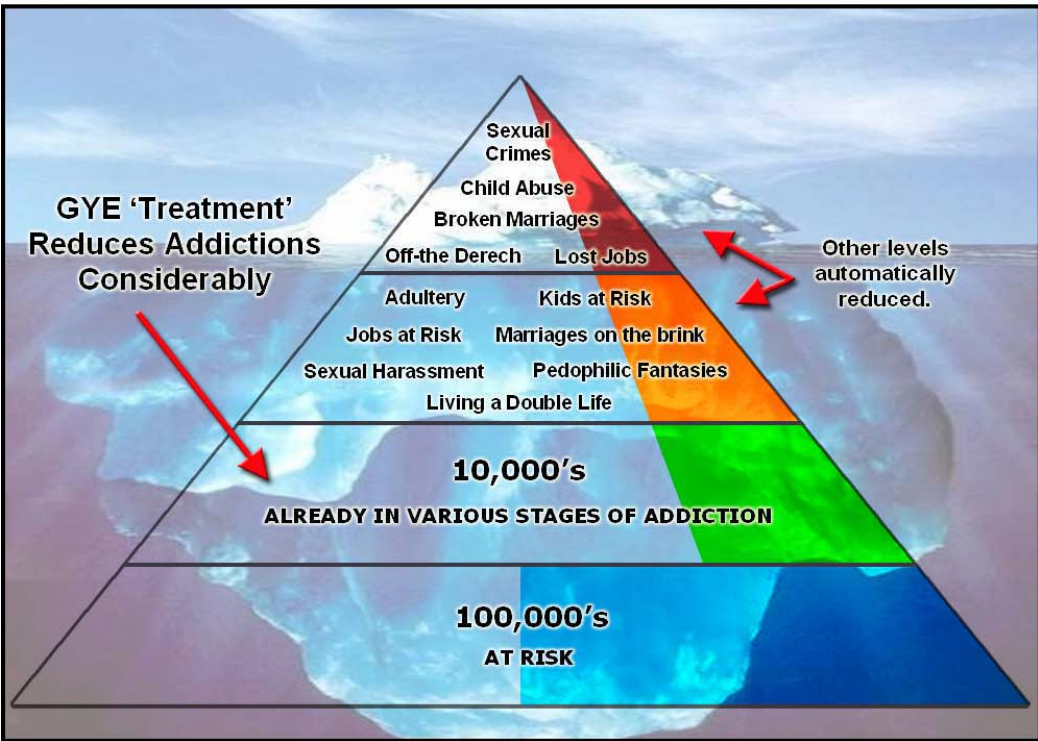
GYE 'Treatment' Reduces Addictions Considerably

Sexual Crimes

Child Abuse

Broken Marriages

Off-the Derech

Lost Jobs

Other levels automatically reduced.

Adultery

Kids at Risk

Jobs at Risk

Marriages on the brink

Sexual Harassment

Pedophilic Fantasies

Living a Double Life

10,000's

ALREADY IN VARIOUS STAGES OF ADDICTION

100,000's

AT RISK